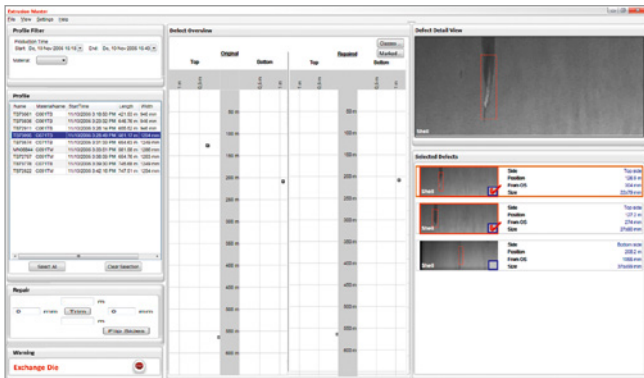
Extrusion Monitor

File View Settings Help

Profile Filter

Production Time

Start Do, 10 Nov 2005 10:10 End Do, 10 Nov 2005 16:40

Material

Profile

| Name | MaterialName | StartTime | Length | Width |
|---|---|---|---|---|
| T5F5661 | C01T73 | 11/10/2005 3:18:50 PM | 421.53 m | 945 mm |
| T5F5636 | C01T73 | 11/10/2005 3:20:52 PM | 646.76 m | 945 mm |
| T5F5611 | C01T73 | 11/10/2005 3:26:14 PM | 605.53 m | 945 mm |
| T5F5600 | C01T73 | 11/10/2005 3:28:40 PM | 961.17 m | 1204 mm |
| T5F5619 | C01T73 | 11/10/2005 3:07:00 PM | 684.63 m | 1204 mm |
| MR05684 | C01T74 | 11/10/2005 3:25:01 PM | 581.50 m | 1204 mm |
| T5F5707 | C01T73 | 11/10/2005 3:36:05 PM | 604.76 m | 1203 mm |
| T5F5716 | C01T73 | 11/10/2005 3:39:00 PM | 749.68 m | 1244 mm |
| T5F5622 | C01T73 | 11/10/2005 3:42:10 PM | 747.51 m | 1254 mm |

Select All Clear Selection

Repair

Format

Flip. Reset

Warning

Exchange Die

Defect Overview

Original Repaired

Top Bottom Top Bottom

Delete Mark

50 m 100 m 150 m 200 m 250 m 300 m 350 m 400 m 450 m 500 m 550 m 600 m

Defect Detail View

Shell

Selected Defects

Shell
Side Top side
Position 128.0 m
From OS 304 mm
Size 22x78 mm

Shell
Side Top side
Position 127.2 m
From OS 274 mm
Size 27x60 mm

Shell
Side Bottom side
Position 208.2 m
From OS 1066 mm
Size 31x438 mm